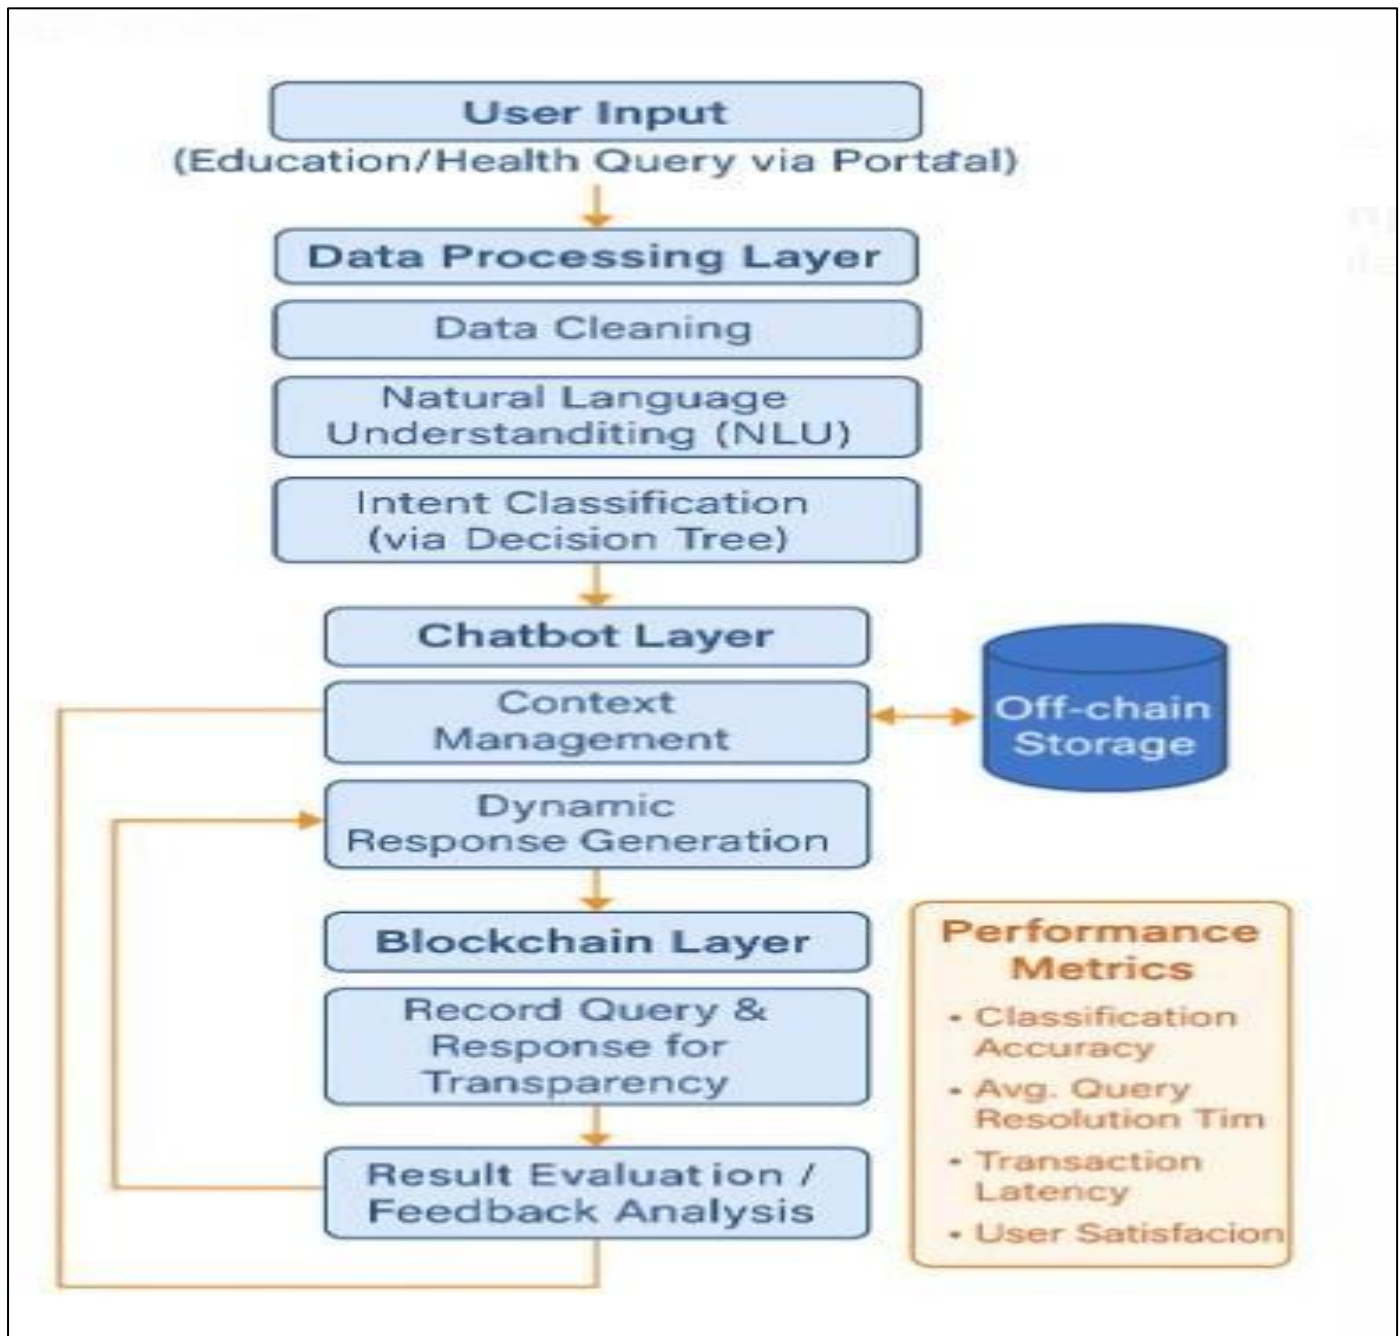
User Input
(Education/Health Query via Portaal)

Data Processing Layer

Data Cleaning

Natural Language Understanditing (NLU)

Intent Classification (via Decision Tree)

Chatbot Layer

Context Management

Off-chain Storage

Dynamic Response Generation

Blockchain Layer

Record Query & Response for Transparency

Result Evaluat ion / Feedback Analysis

Performance Metrics
• Classification Accuracy
• Avg. Query Resolution Tim
• Transaction Latency
• User Satisfacion